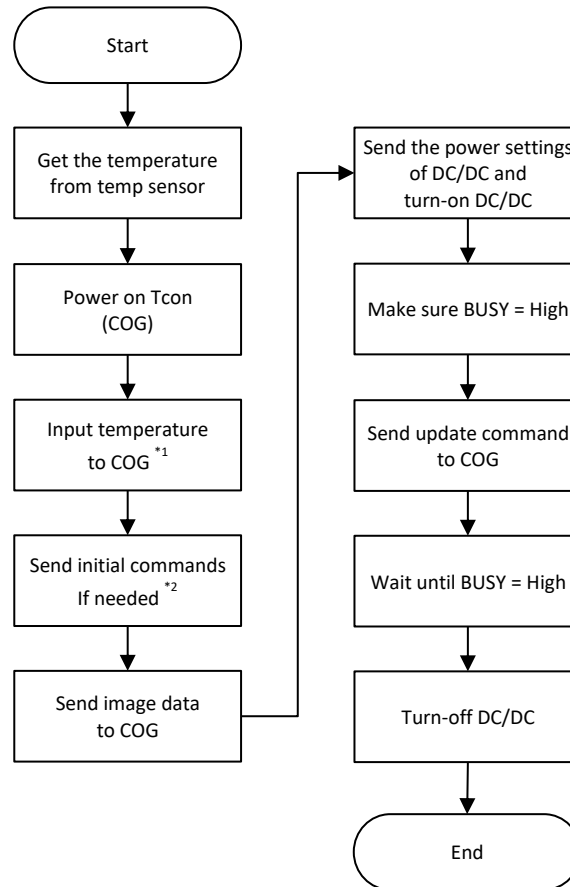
Start

Get the temperature from temp sensor

Power on Tcon (COG)

Input temperature to COG $^{*1}$

Send initial commands If needed $^{*2}$

Send image data to COG

Send the power settings of DC/DC and turn-on DC/DC

Make sure BUSY = High

Send update command to COG

Wait until BUSY = High

Turn-off DC/DC

End